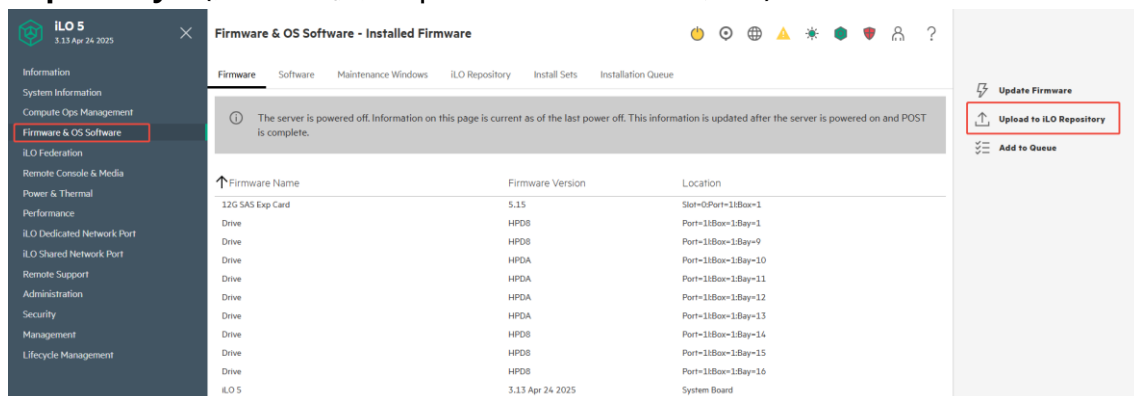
iLO 5
3.13 Apr 24 2025

Information
System Information
Compute Ops Management
Firmware & OS Software
iLO Federation
Remote Console & Media
Power & Thermal
Performance
iLO Dedicated Network Port
iLO Shared Network Port
Remote Support
Administration
Security
Management
Lifecycle Management

Firmware & OS Software - Installed Firmware

Firmware | Software | Maintenance Windows | iLO Repository | Install Sets | Installation Queue

The server is powered off. Information on this page is current as of the last power off. This information is updated after the server is powered on and POST is complete.

| Firmware Name | Firmware Version | Location |
|---|---|---|
| 12G SAS Exp Card | 5.15 | Slot=0:Port=1I:Box=1 |
| Drive | HPD8 | Port=1I:Box=1:Bay=1 |
| Drive | HPD8 | Port=1I:Box=1:Bay=9 |
| Drive | HPDA | Port=1I:Box=1:Bay=10 |
| Drive | HPDA | Port=1I:Box=1:Bay=11 |
| Drive | HPDA | Port=1I:Box=1:Bay=12 |
| Drive | HPDA | Port=1I:Box=1:Bay=13 |
| Drive | HPD8 | Port=1I:Box=1:Bay=14 |
| Drive | HPD8 | Port=1I:Box=1:Bay=15 |
| Drive | HPD8 | Port=1I:Box=1:Bay=16 |
| iLO 5 | 3.13 Apr 24 2025 | System Board |

Update Firmware
Upload to iLO Repository
Add to Queue